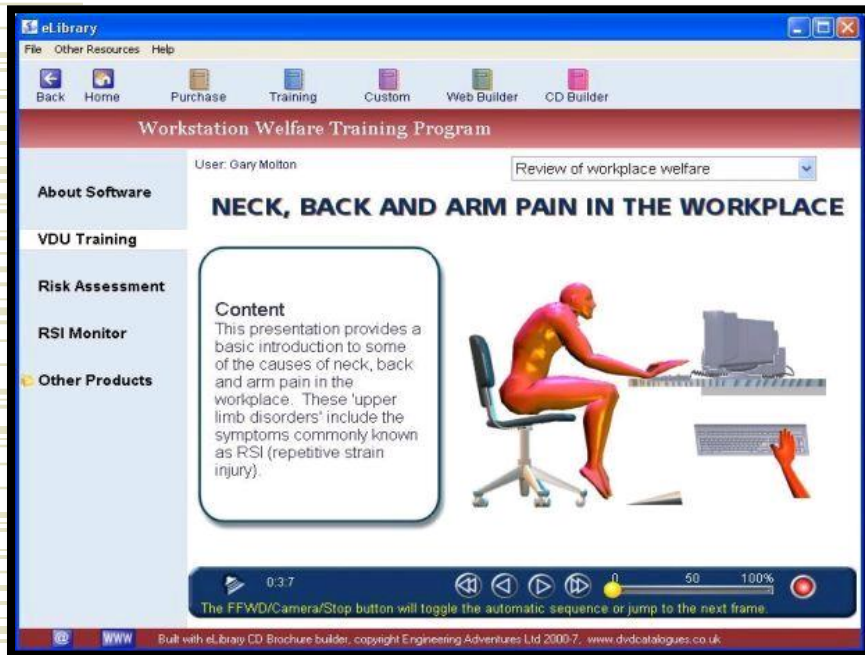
eLibrary

File Other Resources Help

Back Home Purchase Training Custom Web Builder CD Builder

Workstation Welfare Training Program

User: Gary Molton

Review of workplace welfare

About Software

VDU Training

Risk Assessment

RSI Monitor

Other Products

NECK, BACK AND ARM PAIN IN THE WORKPLACE

Content
This presentation provides a basic introduction to some of the causes of neck, back and arm pain in the workplace. These 'upper limb disorders' include the symptoms commonly known as RSI (repetitive strain injury).

0:3:7

0 50 100%

The FFWD/Camera/Stop button will toggle the automatic sequence or jump to the next frame.

@ WWW Built with eLibrary CD Brochure builder, copyright Engineering Adventures Ltd 2000-7, www.dvdcatalogues.co.uk